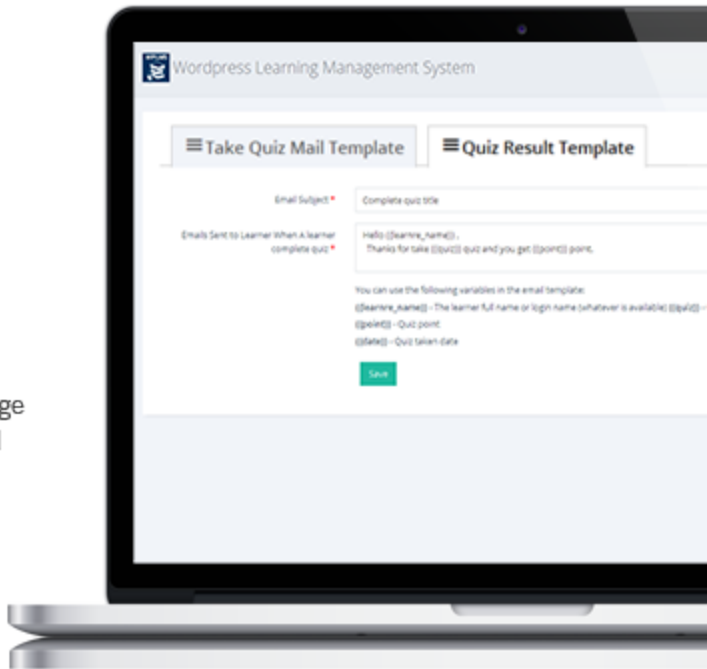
Wordpress Learning Management System

Take Quiz Mail Template

Quiz Result Template

Email Subject *

Complete quiz title

Emails Sent to Learner When A learner complete quiz *

Hello {{learnre_name}} ,
Thanks for take {{quiz}} quiz and you get {{point}} point.

You can use the following variables in the email template:
{{learnre_name}} - The learner full name or login name (whatever is available) {{quiz}} -
{{point}} - Quiz point
{{date}} - Quiz taken date

Save

ge
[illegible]